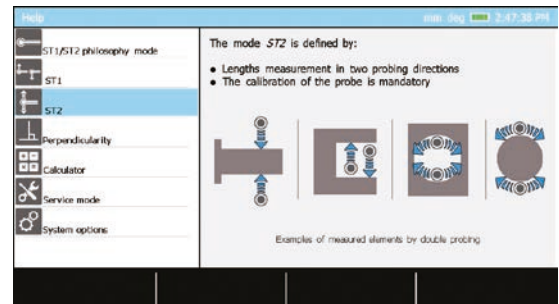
Help

mm deg 2:47:38 PM

ST1/ST2 philosophy mode

ST1

ST2

Perpendicularity

Calculator

Service mode

System options

The mode *ST2* is defined by:

• Lengths measurement in two probing directions
• The calibration of the probe is mandatory

Examples of measured elements by double probing